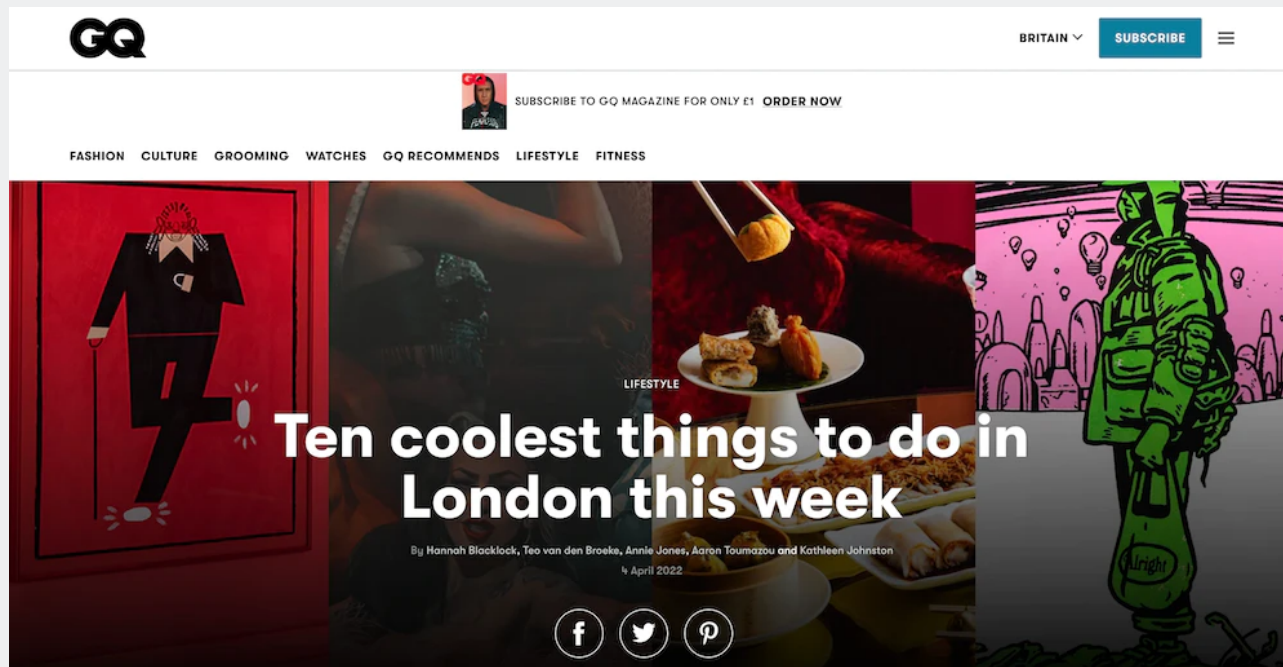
GQ

BRITAIN

SUBSCRIBE

SUBSCRIBE TO GQ MAGAZINE FOR ONLY £1 ORDER NOW

FASHION CULTURE GROOMING WATCHES GQ RECOMMENDS LIFESTYLE FITNESS

LIFESTYLE

Ten coolest things to do in London this week

By Hannah Blacklock, Teo van den Broeke, Annie Jones, Aaron Toumazou and Kathleen Johnston

4 April 2022